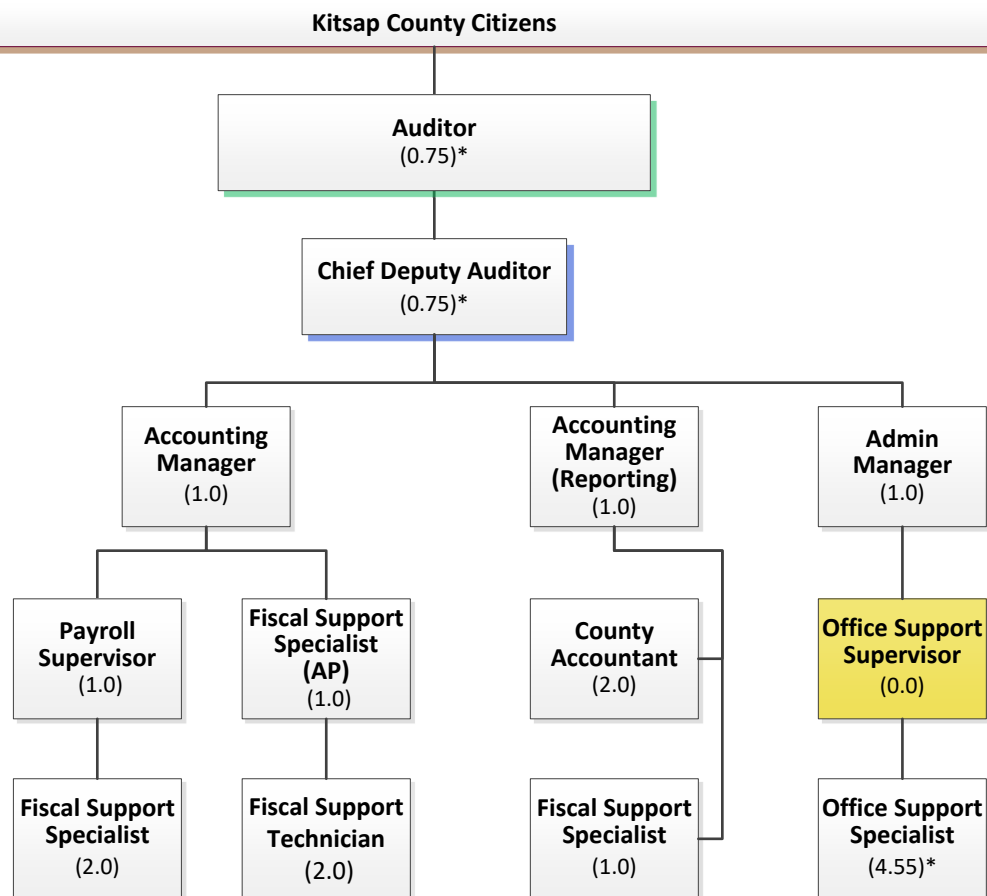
Kitsap County Citizens

Auditor
(0.75)*

Chief Deputy Auditor
(0.75)*

Accounting Manager
(1.0)

Accounting Manager (Reporting)
(1.0)

Admin Manager
(1.0)

Payroll Supervisor
(1.0)

Fiscal Support Specialist (AP)
(1.0)

County Accountant
(2.0)

Office Support Supervisor
(0.0)

Fiscal Support Specialist
(2.0)

Fiscal Support Technician
(2.0)

Fiscal Support Specialist
(1.0)

Office Support Specialist
(4.55)*